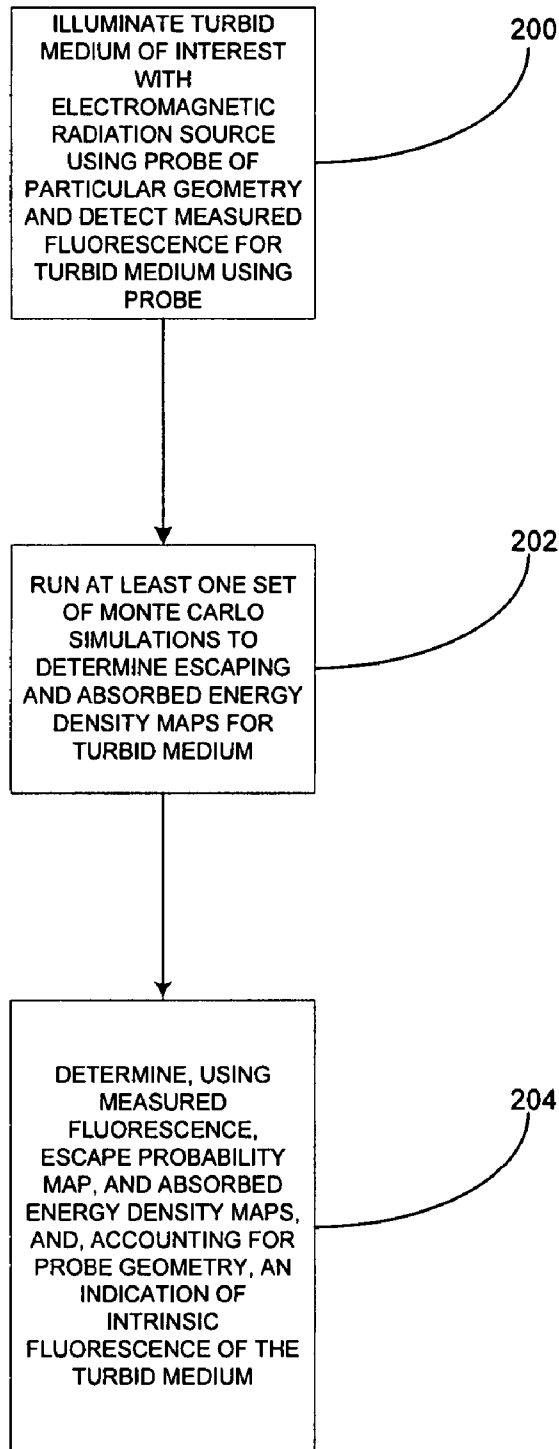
ILLUMINATE TURBID MEDIUM OF INTEREST WITH ELECTROMAGNETIC RADIATION SOURCE USING PROBE OF PARTICULAR GEOMETRY AND DETECT MEASURED FLUORESCENCE FOR TURBID MEDIUM USING PROBE

200

RUN AT LEAST ONE SET OF MONTE CARLO SIMULATIONS TO DETERMINE ESCAPING AND ABSORBED ENERGY DENSITY MAPS FOR TURBID MEDIUM

202

DETERMINE, USING MEASURED FLUORESCENCE, ESCAPE PROBABILITY MAP, AND ABSORBED ENERGY DENSITY MAPS, AND, ACCOUNTING FOR PROBE GEOMETRY, AN INDICATION OF INTRINSIC FLUORESCENCE OF THE TURBID MEDIUM

204